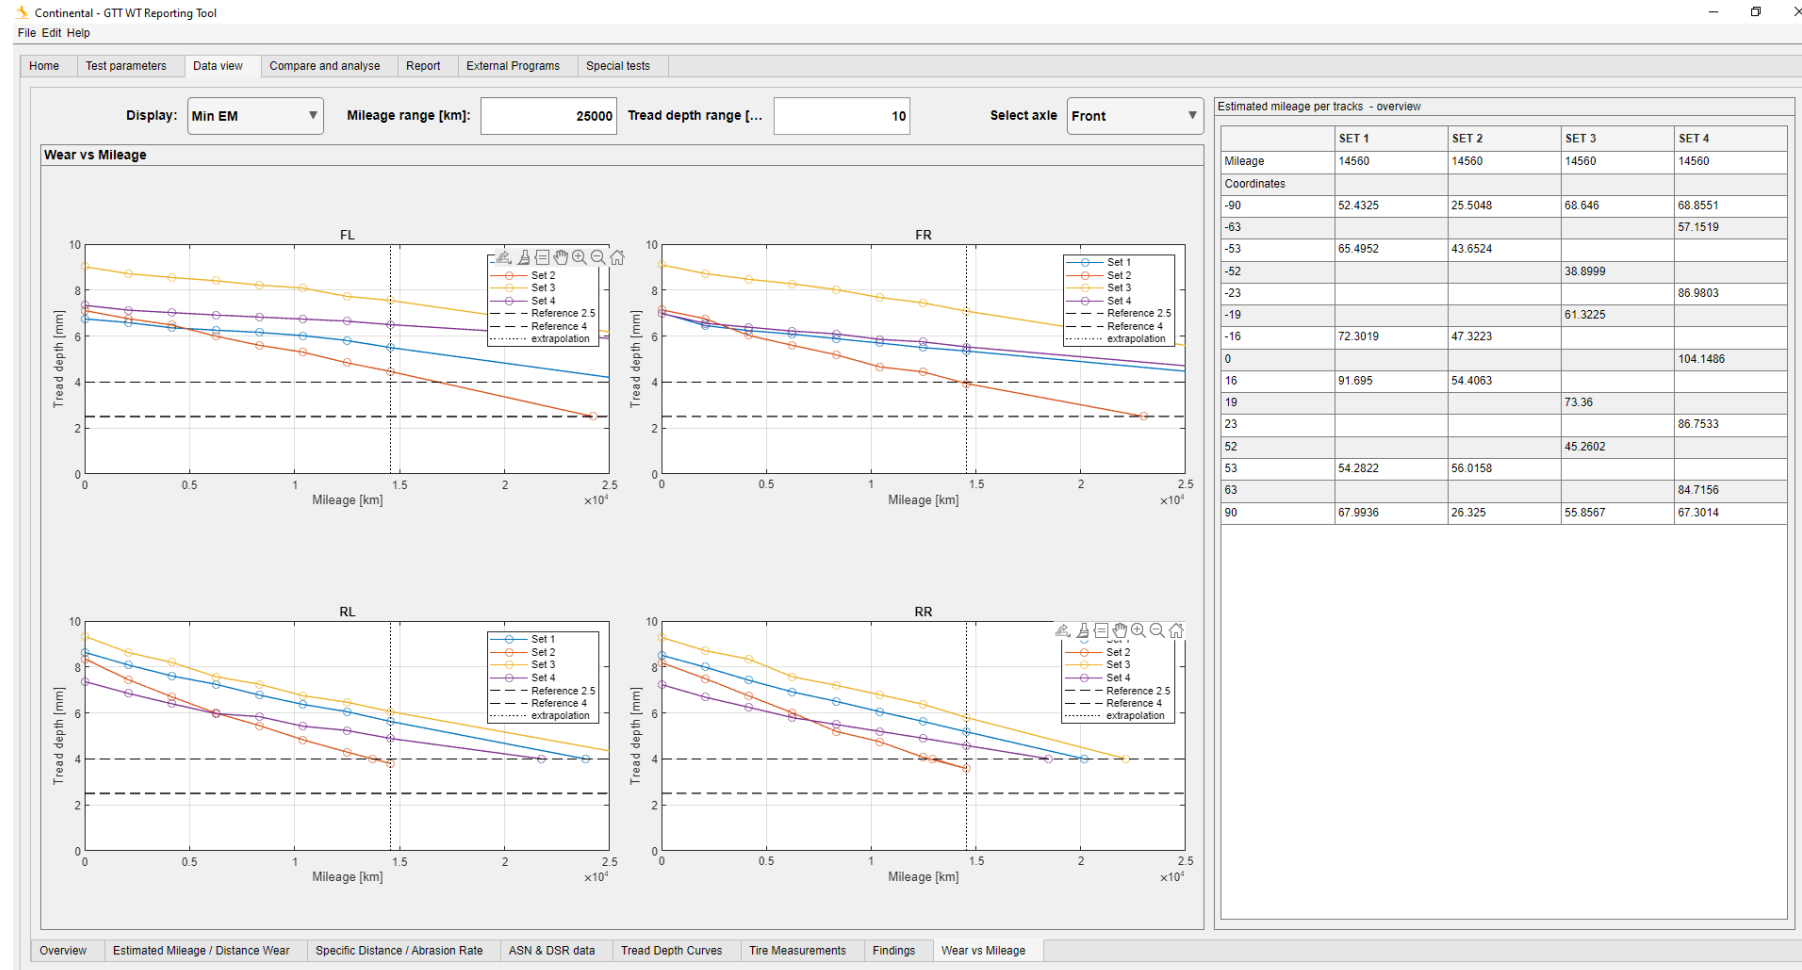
Continental - GTT WT Reporting Tool

File Edit Help

Home | Test parameters | Data view | Compare and analyse | Report | External Programs | Special tests

Display: Min EM
Mileage range [km]: 25000
Tread depth range [...] 10
Select axle Front

Wear vs Mileage

FL

Set 2
Set 3
Set 4
Reference 2.5
Reference 4
extrapolation

Tread depth [mm]
Mileage [km]
$\times10^4$

FR

Set 1
Set 2
Set 3
Set 4
Reference 2.5
Reference 4
extrapolation

Tread depth [mm]
Mileage [km]
$\times10^4$

RL

Set 1
Set 2
Set 3
Set 4
Reference 2.5
Reference 4
extrapolation

Tread depth [mm]
Mileage [km]
$\times10^4$

RR

Set 2
Set 3
Set 4
Reference 2.5
Reference 4
extrapolation

Tread depth [mm]
Mileage [km]
$\times10^4$

Estimated mileage per tracks - overview

| | SET 1 | SET 2 | SET 3 | SET 4 |
|---|---|---|---|---|
| Mileage | 14560 | 14560 | 14560 | 14560 |
| Coordinates | | | | |
| -90 | 52.4325 | 25.5048 | 68.646 | 68.8551 |
| -63 | | | | 57.1519 |
| -53 | 65.4952 | 43.6524 | | |
| -52 | | | 38.8999 | |
| -23 | | | | 86.9803 |
| -19 | | | 61.3225 | |
| -16 | 72.3019 | 47.3223 | | |
| 0 | | | | 104.1486 |
| 16 | 91.695 | 54.4063 | | |
| 19 | | | 73.36 | |
| 23 | | | | 86.7533 |
| 52 | | | 45.2602 | |
| 53 | 54.2822 | 56.0158 | | |
| 63 | | | | 84.7156 |
| 90 | 67.9936 | 26.325 | 55.8567 | 67.3014 |

Overview | Estimated Mileage / Distance Wear | Specific Distance / Abrasion Rate | ASN & DSR data | Tread Depth Curves | Tire Measurements | Findings | Wear vs Mileage